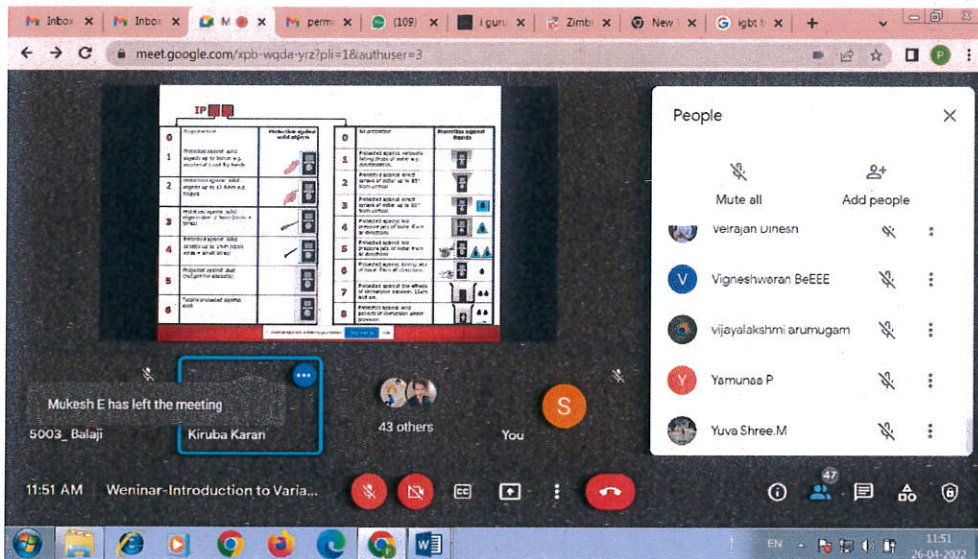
Inbox
Inbox
M
perm
(109)
i guru
Zimbr
New
igbt t
meet.google.com/xpb-wqda-yrz?pli=1&authuser=3

IP

| 0 | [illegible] | Protection against solid objects |
|---|---|---|
| 1 | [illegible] | |
| 2 | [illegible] | |
| 3 | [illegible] | |
| 4 | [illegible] | |
| 5 | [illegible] | |
| 6 | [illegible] | |

| 0 | No protection | Protection against liquids |
|---|---|---|
| 1 | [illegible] | |
| 2 | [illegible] | |
| 3 | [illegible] | |
| 4 | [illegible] | |
| 5 | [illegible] | |
| 6 | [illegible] | |
| 7 | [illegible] | |
| 8 | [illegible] | |

People
Mute all
Add people
Velrajan Dinesh
V Vigneshwaran BeEEE
vijayalakshmi arumugam
Y Yamunaa P
Yuva Shree.M

Mukesh E has left the meeting
5003_ Balaji
Kiruba Karan
43 others
S
You

11:51 AM Weninar-Introduction to Varia...
47
EN
11:51
26-04-2022